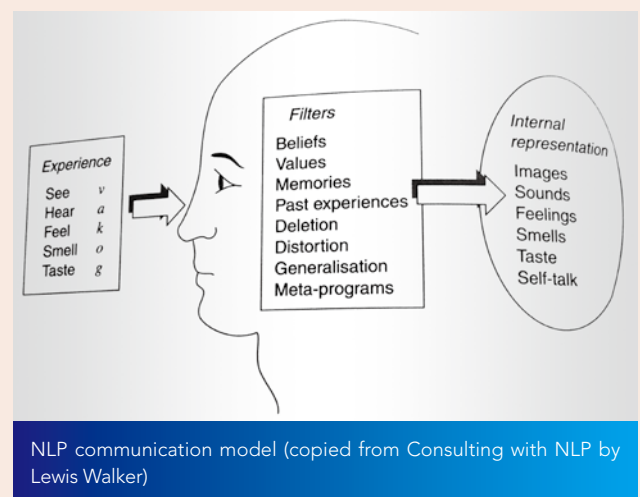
Experience

See $v$
Hear $a$
Feel $k$
Smell $o$
Taste $g$

Filters

Beliefs
Values
Memories
Past experiences
Deletion
Distortion
Generalisation
Meta-programs

Internal representation

Images
Sounds
Feelings
Smells
Taste
Self-talk

NLP communication model (copied from Consulting with NLP by Lewis Walker)